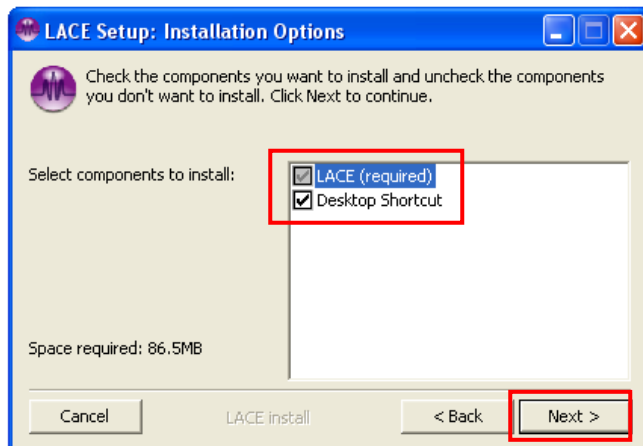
LACE Setup: Installation Options

Check the components you want to install and uncheck the components you don't want to install. Click Next to continue.

Select components to install:

LACE (required)
Desktop Shortcut

Space required: 86.5MB

Cancel
LACE install
< Back
Next >